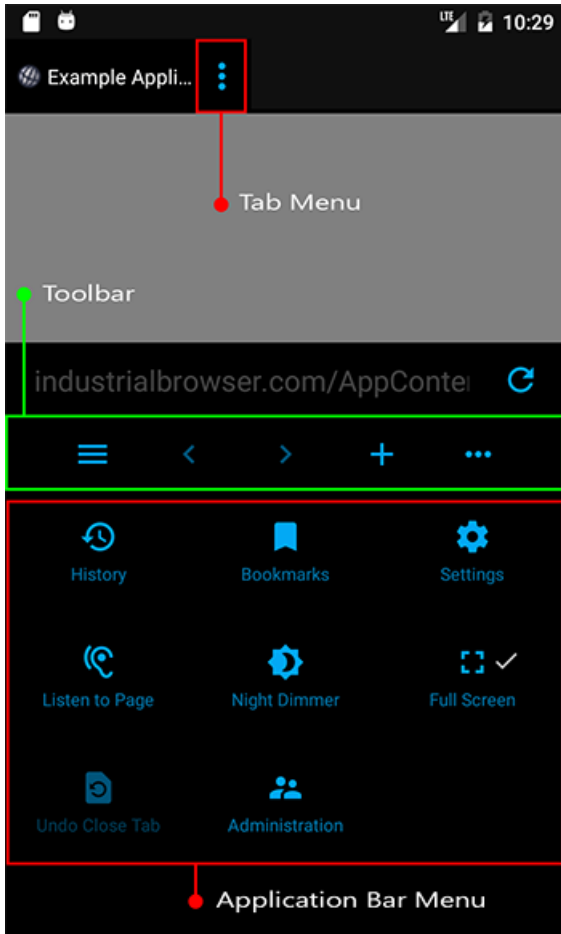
LTE 10:29

Example Appli...

Tab Menu

Toolbar

industrialbrowser.com/AppConter

History

Bookmarks

Settings

Listen to Page

Night Dimmer

Full Screen

Undo Close Tab

Administration

Application Bar Menu